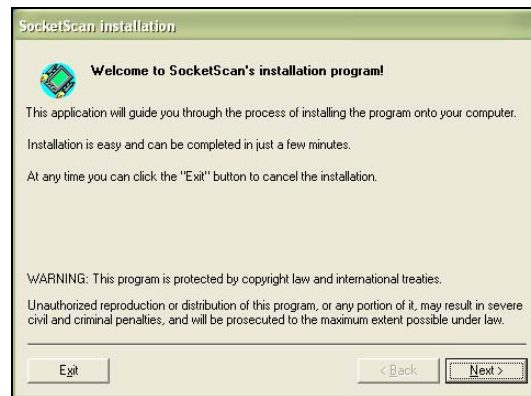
SocketScan installation

Welcome to SocketScan's installation program!

This application will guide you through the process of installing the program onto your computer.

Installation is easy and can be completed in just a few minutes.

At any time you can click the "Exit" button to cancel the installation.

WARNING: This program is protected by copyright law and international treaties.

Unauthorized reproduction or distribution of this program, or any portion of it, may result in severe civil and criminal penalties, and will be prosecuted to the maximum extent possible under law.

Exit

< Back

Next >